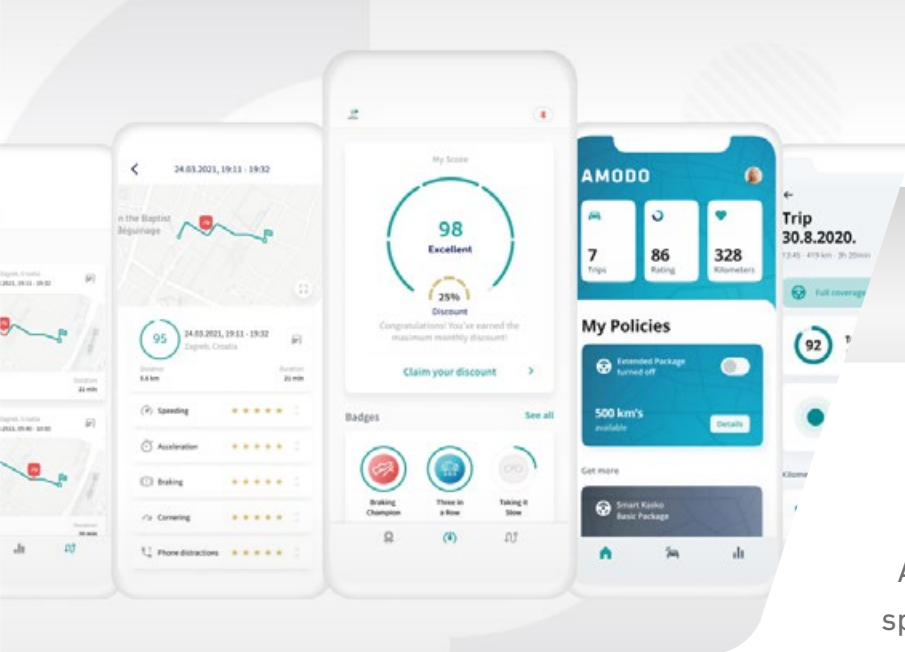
Zagreb, Croatia
24.03.2021, 19:11 - 19:32
Duration
21 min

2021, 09:40 - 10:01
Duration
21 min

24.03.2021, 19:11 - 19:32

n the Baptist
Béguinage

95
24.03.2021, 19:11 - 19:32
Zagreb, Croatia
Distance
5.6 km
Duration
21 min

Speeding
Acceleration
Braking
Cornering
Phone distractions

My Score
98
Excellent
25%
Discount
Congratulations! You've earned the maximum monthly discount!
Claim your discount

Badges
See all
Braking Champion
Three in a Row
Taking it Slow

AMODO
7
Trips
86
Rating
328
Kilometers

My Policies
Extended Package
turned off
500 km's
available
Details
Get more
Smart Kasko
Basic Package

Trip
30.8.2020.
13:45 · 419 km · 3h 20min
Full coverage
92
Kilome

A
sp